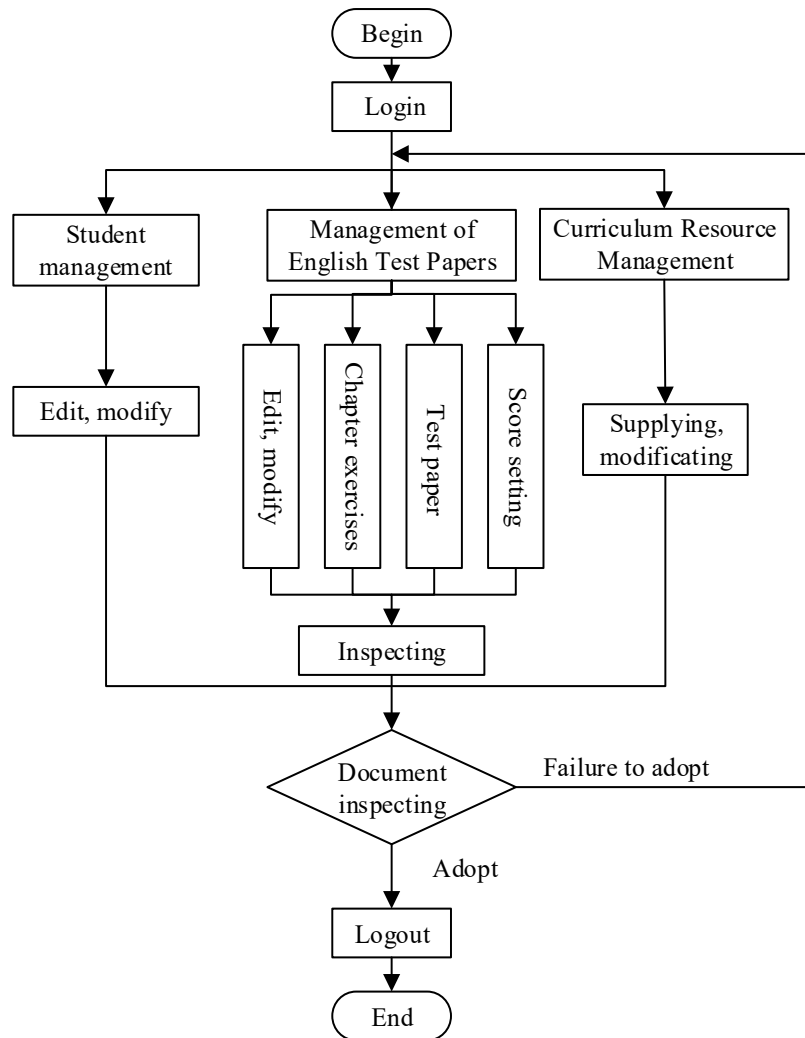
Begin

Login

Student management

Management of English Test Papers

Curriculum Resource Management

Edit, modify

Edit, modify

Chapter exercises

Test paper

Score setting

Supplying, modificating

Inspecting

Document inspecting

Failure to adopt

Adopt

Logout

End